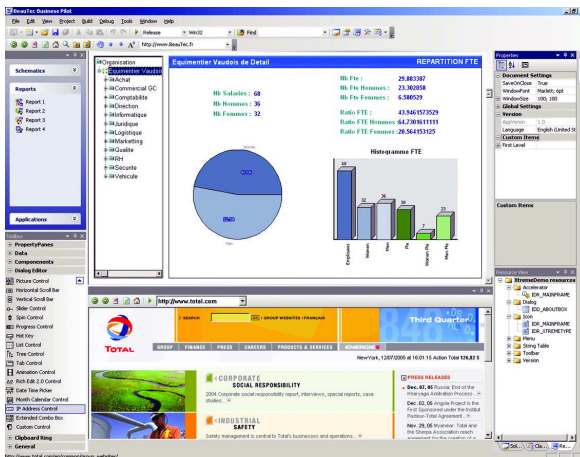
BeauTec Business Pilot

File Edit View Project Build Debug Tools Window Help

Release Win32 Find

http://www.BeauTec.fr

Schematics

Reports

Report 1
Report 2
Report 3
Report 4

Applications

Toolbox
PropertyPanes
Data
Components
Dialog Editor
Picture Control
Horizontal Scroll Bar
Vertical Scroll Bar
Slider Control
Spin Control
Progress Control
Hot Key
List Control
Tree Control
Tab Control
Animation Control
Rich Edit 2.0 Control
Date Time Picker
Month Calendar Control
IP Address Control
Extended Combo Box
Custom Control
Clipboard Ring
General

Organisation
Equimentier Vaudois
Achat
Commercial GC
Comptabilite
Direction
Informatique
Juridique
Logistique
Marketing
Qualite
RH
Securite
Vehicule

Equimentier Vaudois de Detail

REPARTITION FTE

Nb Salariés : 68
Nb Hommes : 36
Nb Femmes : 32

Nb Fte : 29.883387
Nb Fte Hommes : 23.302858
Nb Fte Femmes : 6.580529

Ratio FTE : 43.9461573529
Ratio FTE Hommes : 64.7309611111
Ratio FTE Femmes : 20.5641453125

Histogramme FTE

68
32
36
30
7
23

Employees
Women
Men
Fte
Women Fte
Men Fte

http://www.total.com

SEARCH
GROUP WEBSITES (FRANÇAIS)
Third Quarter
TOTAL
GROUP FINANCE PRESS CAREERS PRODUCTS & SERVICES

NewYork, 12/07/2005 at 16:01:15 Action Total 126.82 $

CORPORATE
SOCIAL RESPONSIBILITY
2004 Corporate social responsibility report, interviews, special reports, case studies...

INDUSTRIAL
SAFETY
Safety management is central to Total's business and operations...

PRESS RELEASES
Dec. 07, 05 Russia: End of the Kharyaga Addition Process...
Dec. 02, 05 Angola Project is the First Sponsored under the Institut Pasteur-Total Agreement...
Nov. 29, 05 Myanmar: Total and the Sherpa Association reach agreement for the creation of a...

Properties
Document Settings
SaveOnClose True
WindowFont Marlett; 8pt
WindowSize 100, 100
Global Settings
Version
AppVersion 1.0
Language English (United St
Custom Items
First Level

Custom Items

Resource View
XtremeDemo resources
Accelerator
IDR_MAINFRAME
Dialog
IDD_ABOUTBOX
Icon
IDR_MAINFRAME
IDR_XTREMETYPE
Menu
String Table
Toolbar
Version

Sol... Cla... Re...

http://www.total.com/en/corporate/group_websites/